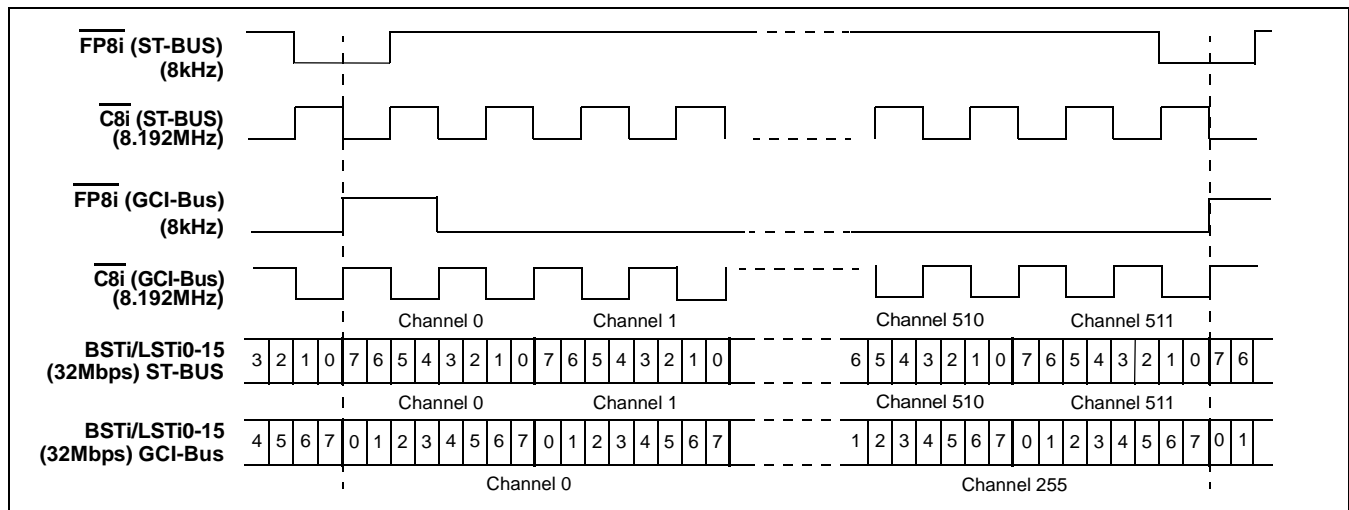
$\overline{\text{FP8i}}$ (ST-BUS)
(8kHz)

$\overline{\text{C8i}}$ (ST-BUS)
(8.192MHz)

$\overline{\text{FP8i}}$ (GCI-Bus)
(8kHz)

$\overline{\text{C8i}}$ (GCI-Bus)
(8.192MHz)

Channel 0 Channel 1 Channel 510 Channel 511

BSTi/LSTi0-15
(32Mbps) ST-BUS

3 2 1 0 7 6 5 4 3 2 1 0 7 6 5 4 3 2 1 0 6 5 4 3 2 1 0 7 6 5 4 3 2 1 0 7 6

Channel 0 Channel 1 Channel 510 Channel 511

BSTi/LSTi0-15
(32Mbps) GCI-Bus

4 5 6 7 0 1 2 3 4 5 6 7 0 1 2 3 4 5 6 7 1 2 3 4 5 6 7 0 1 2 3 4 5 6 7 0 1

Channel 0 Channel 255